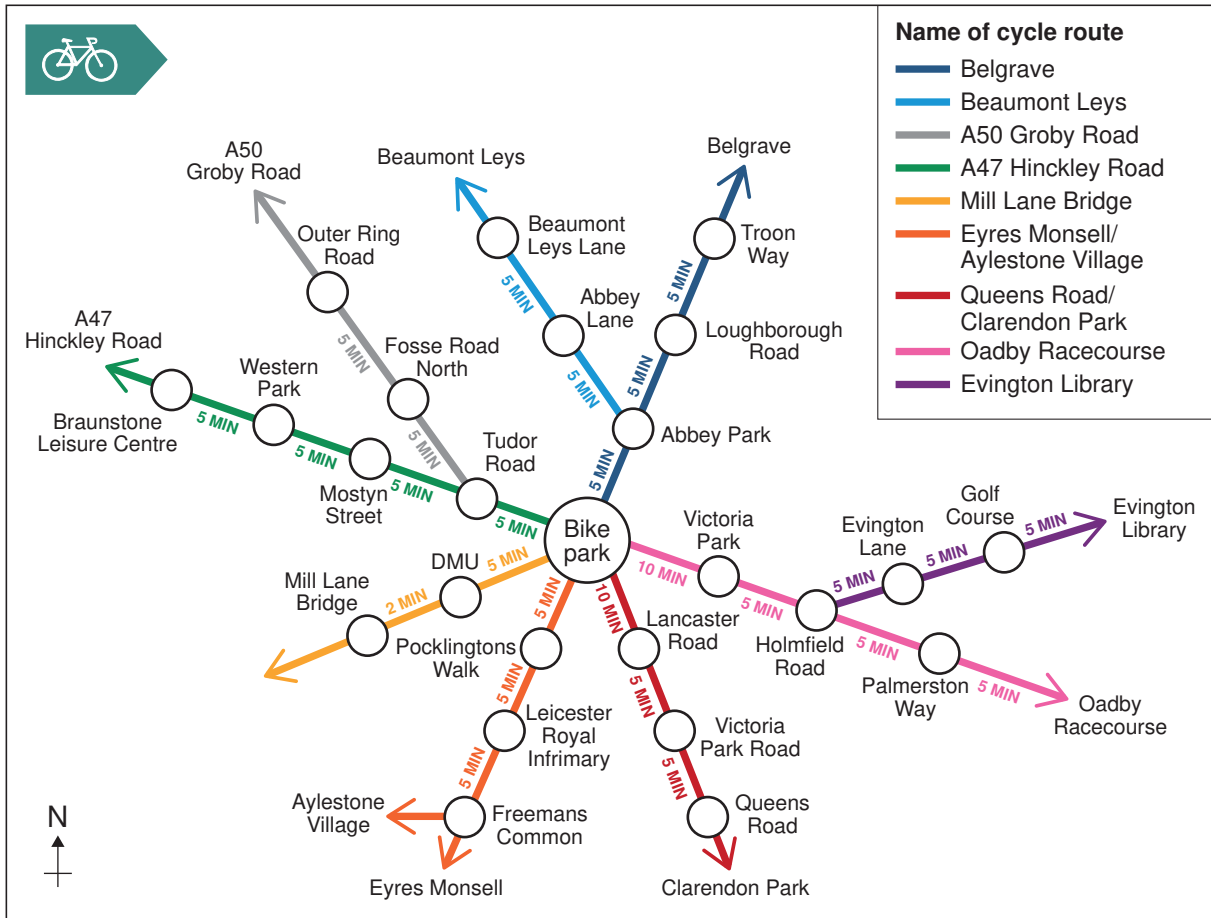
Name of cycle route
Belgrave
Beaumont Leys
A50 Groby Road
A47 Hinckley Road
Mill Lane Bridge
Eyres Monsell/ Aylestone Village
Queens Road/ Clarendon Park
Oadby Racecourse
Evington Library

A50 Groby Road
Beaumont Leys
Belgrave
Outer Ring Road
Beaumont Leys Lane
Troon Way
5 MIN
5 MIN
Abbey Lane
Loughborough Road
5 MIN
A47 Hinckley Road
Fosse Road North
5 MIN
5 MIN
Western Park
Abbey Park
Braunstone Leisure Centre
5 MIN
5 MIN
Tudor Road
5 MIN
5 MIN
Mostyn Street
5 MIN
5 MIN
Bike park
Victoria Park
Golf Course
Evington Library
Evington Lane
5 MIN
5 MIN
DMU
5 MIN
10 MIN
5 MIN
Mill Lane Bridge
5 MIN
10 MIN
Lancaster Road
5 MIN
2 MIN
Holmfield Road
5 MIN
Pocklingtons Walk
5 MIN
Palmerston Way
5 MIN
Oadby Racecourse
5 MIN
Leicester Royal Infirmary
Victoria Park Road
5 MIN
5 MIN
N
Aylestone Village
Freemans Common
Queens Road
Eyres Monsell
Clarendon Park